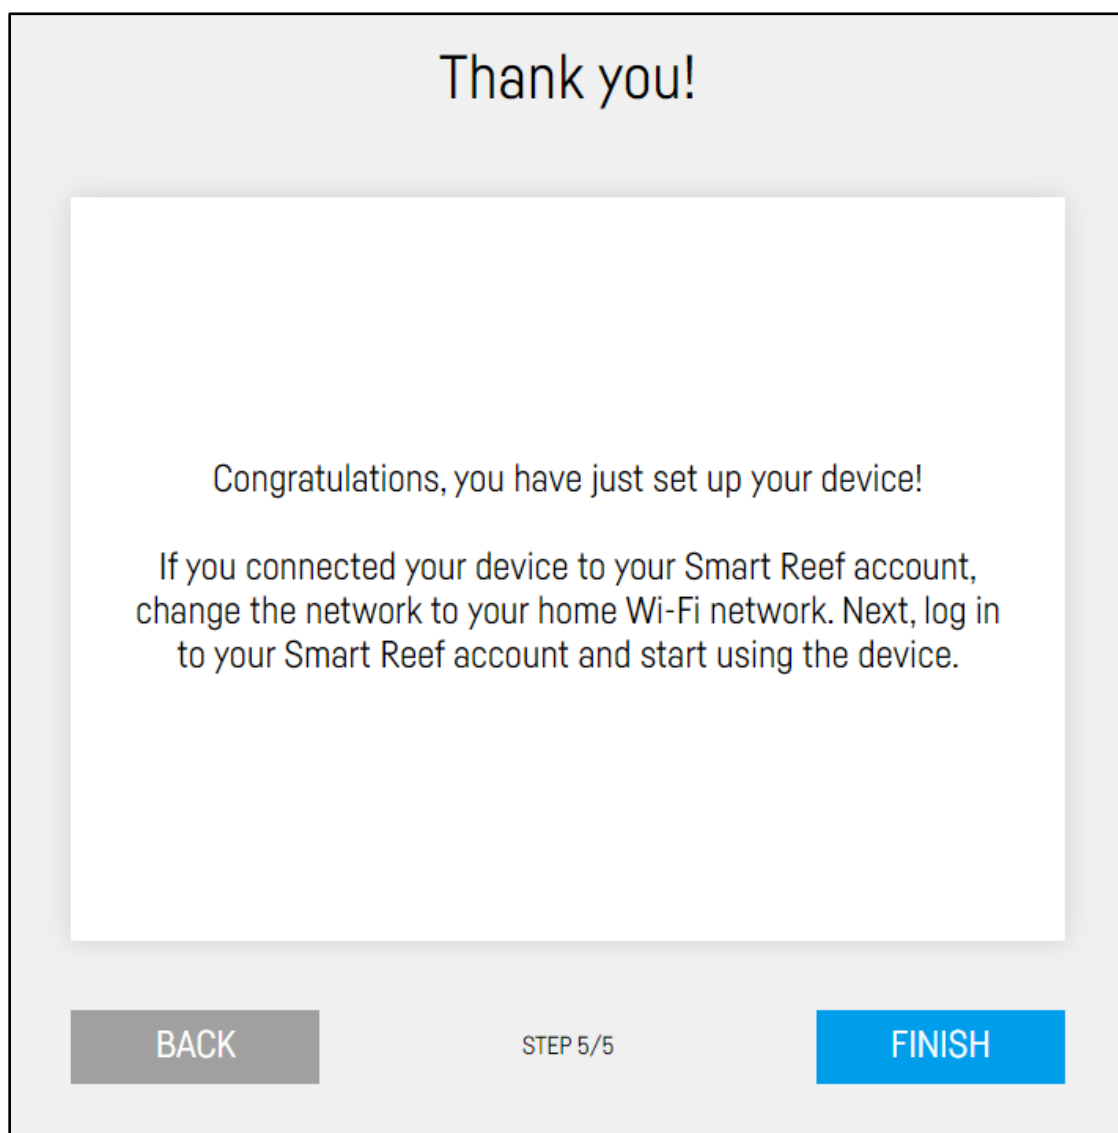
Thank you!

Congratulations, you have just set up your device!

If you connected your device to your Smart Reef account, change the network to your home Wi-Fi network. Next, log in to your Smart Reef account and start using the device.

BACK

STEP 5/5

FINISH